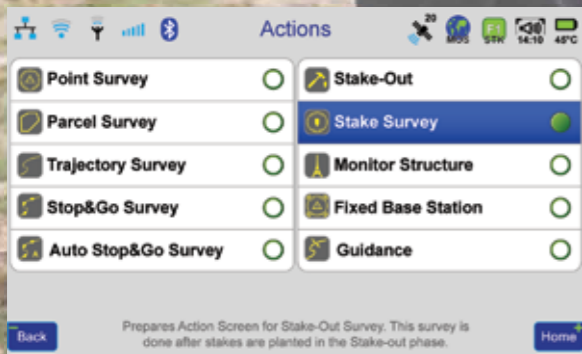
Actions

20

M05

F1 STK

54:10

45°C

Point Survey

Parcel Survey

Trajectory Survey

Stop&Go Survey

Auto Stop&Go Survey

Stake-Out

Stake Survey

Monitor Structure

Fixed Base Station

Guidance

Back

Prepares Action Screen for Stake-Out Survey. This survey is done after stakes are planted in the Stake-out phase.

Home